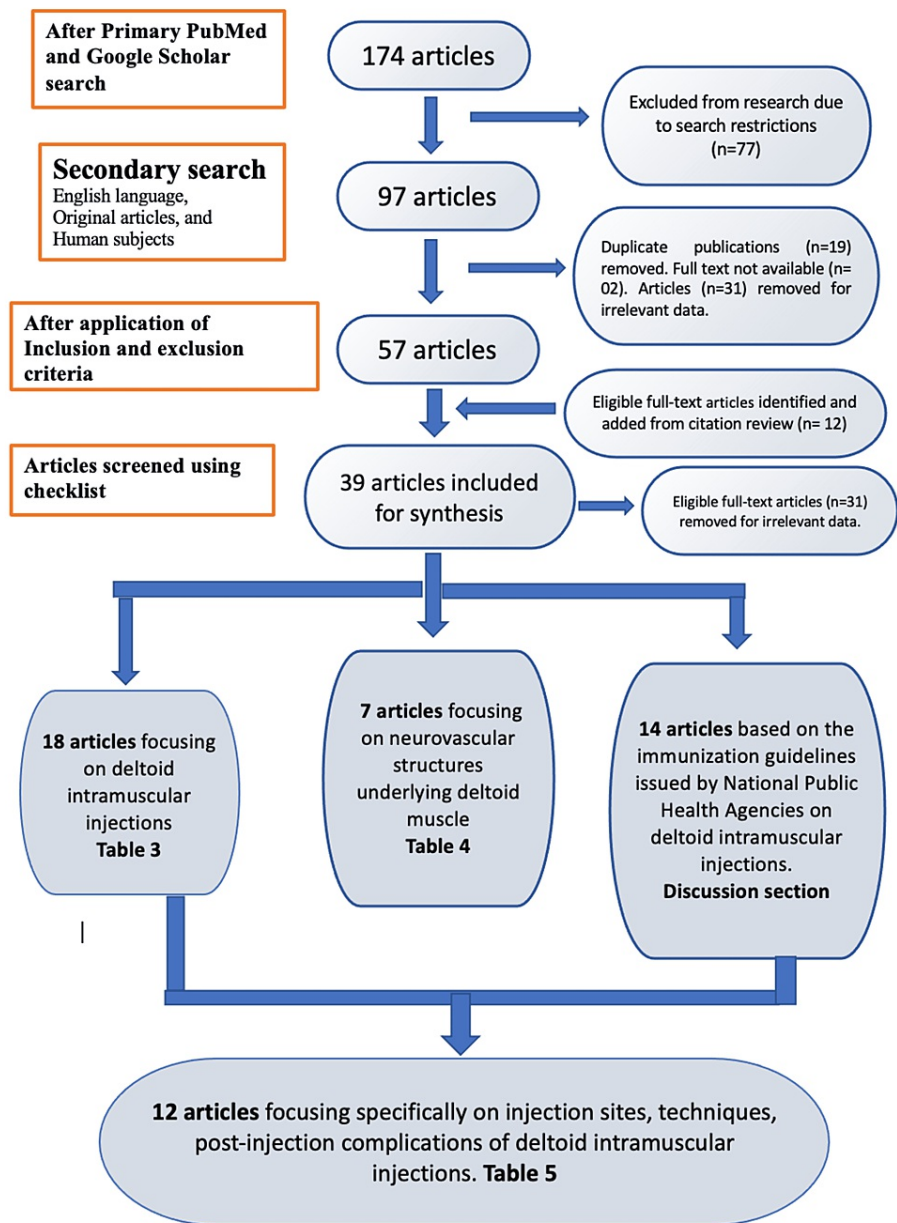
After Primary PubMed and Google Scholar search

174 articles

Excluded from research due to search restrictions (n=77)

Secondary search
English language, Original articles, and Human subjects

97 articles

Duplicate publications (n=19) removed. Full text not available (n= 02). Articles (n=31) removed for irrelevant data.

After application of Inclusion and exclusion criteria

57 articles

Eligible full-text articles identified and added from citation review (n= 12)

Articles screened using checklist

39 articles included for synthesis

Eligible full-text articles (n=31) removed for irrelevant data.

18 articles focusing on deltoid intramuscular injections
Table 3

7 articles focusing on neurovascular structures underlying deltoid muscle
Table 4

14 articles based on the immunization guidelines issued by National Public Health Agencies on deltoid intramuscular injections.
Discussion section

12 articles focusing specifically on injection sites, techniques, post-injection complications of deltoid intramuscular injections. Table 5